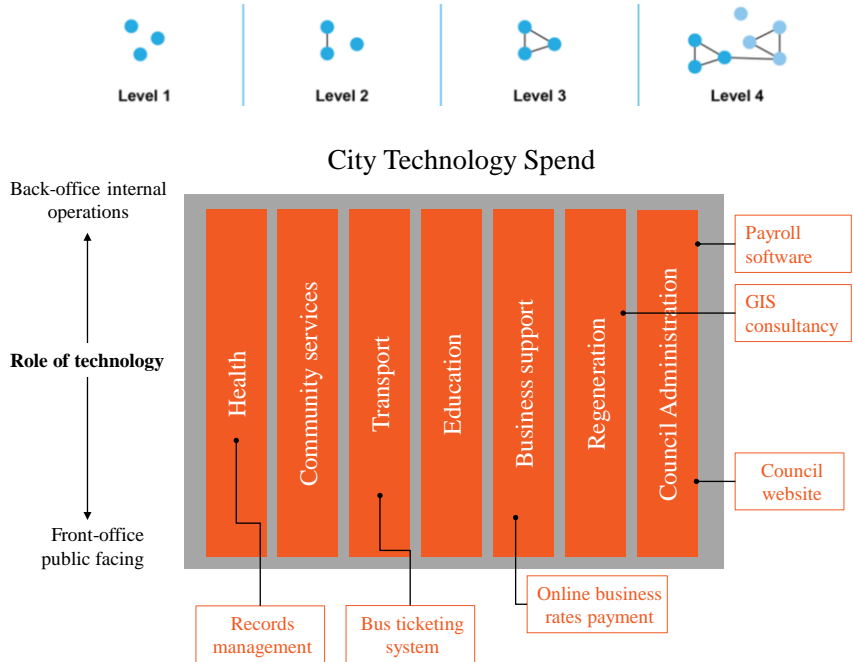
Level 1
Level 2
Level 3
Level 4

City Technology Spend

Back-office internal operations

Role of technology

Front-office public facing

Health
Community services
Transport
Education
Business support
Regeneration
Council Administration

Payroll software

GIS consultancy

Council website

Records management

Bus ticketing system

Online business rates payment